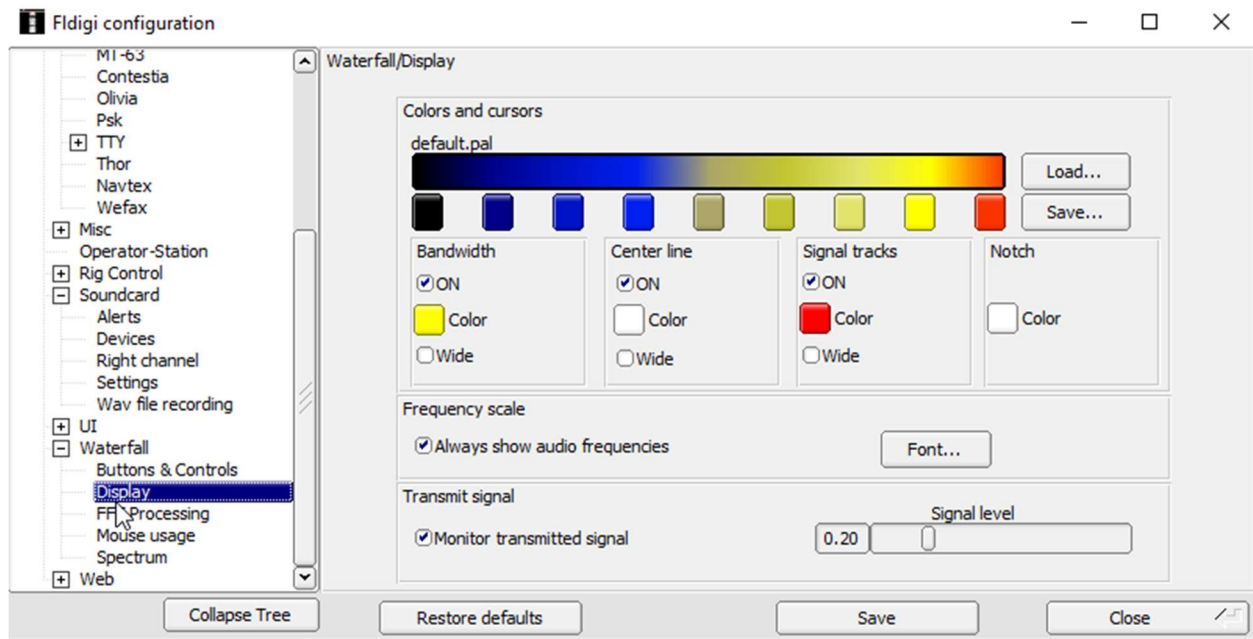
Fldigi configuration

MT-63
Contestia
Olivia
Psk
TTY
Thor
Navtex
Wefax
Misc
Operator-Station
Rig Control
Soundcard
Alerts
Devices
Right channel
Settings
Wav file recording
UI
Waterfall
Buttons & Controls
Display
FFT Processing
Mouse usage
Spectrum
Web

Waterfall/Display

Colors and cursors
default.pal
Load...
Save...

Bandwidth
ON
Color
Wide

Center line
ON
Color
Wide

Signal tracks
ON
Color
Wide

Notch
Color

Frequency scale
Always show audio frequencies
Font...

Transmit signal
Monitor transmitted signal
Signal level
0.20

Collapse Tree
Restore defaults
Save
Close